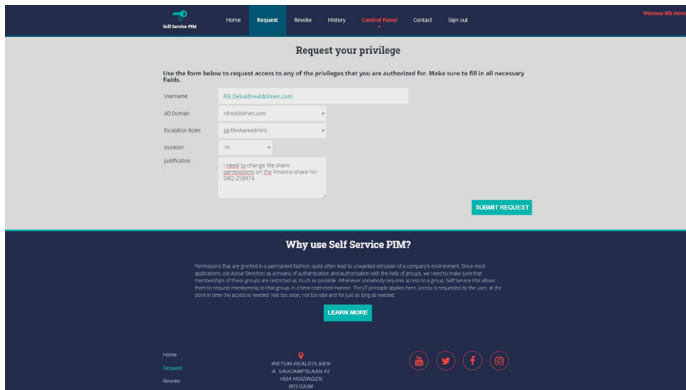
Self Service PIM

Home | Request | Revoke | History | Control Panel | Contact | Sign out

Welcome Rik Delva

Request your privilege

Use the form below to request access to any of the privileges that you are authorized for. Make sure to fill in all necessary fields.

Username: Rik.Delva@realdolmen.com

AD Domain: rdrealdolmen.com

Escalation Roles: gg-fileshareadmins

Duration: 1h

Justification: I need to change file share permissions on the finance share for SRQ-258974.

SUBMIT REQUEST

Why use Self Service PIM?

Permissions that are granted in a permanent fashion, quite often lead to unwanted intrusion of a company's environment. Since most applications use Active Directory as a means of authentication and authorization with the help of groups, we need to make sure that memberships of these groups are restricted as much as possible. Whenever somebody requires access to a group, Self Service PIM allows them to request membership to that group, in a time restricted manner. The JIT principle applies here; access is requested by the user, at the point in time the access is needed. Not too soon, not too late and for just as long as needed.

LEARN MORE

Home
Request
Revoke

INETUM-REALDOLMEN
A. VAUCAMPSLAAN 42
1654 HUIZINGEN
BELGIUM